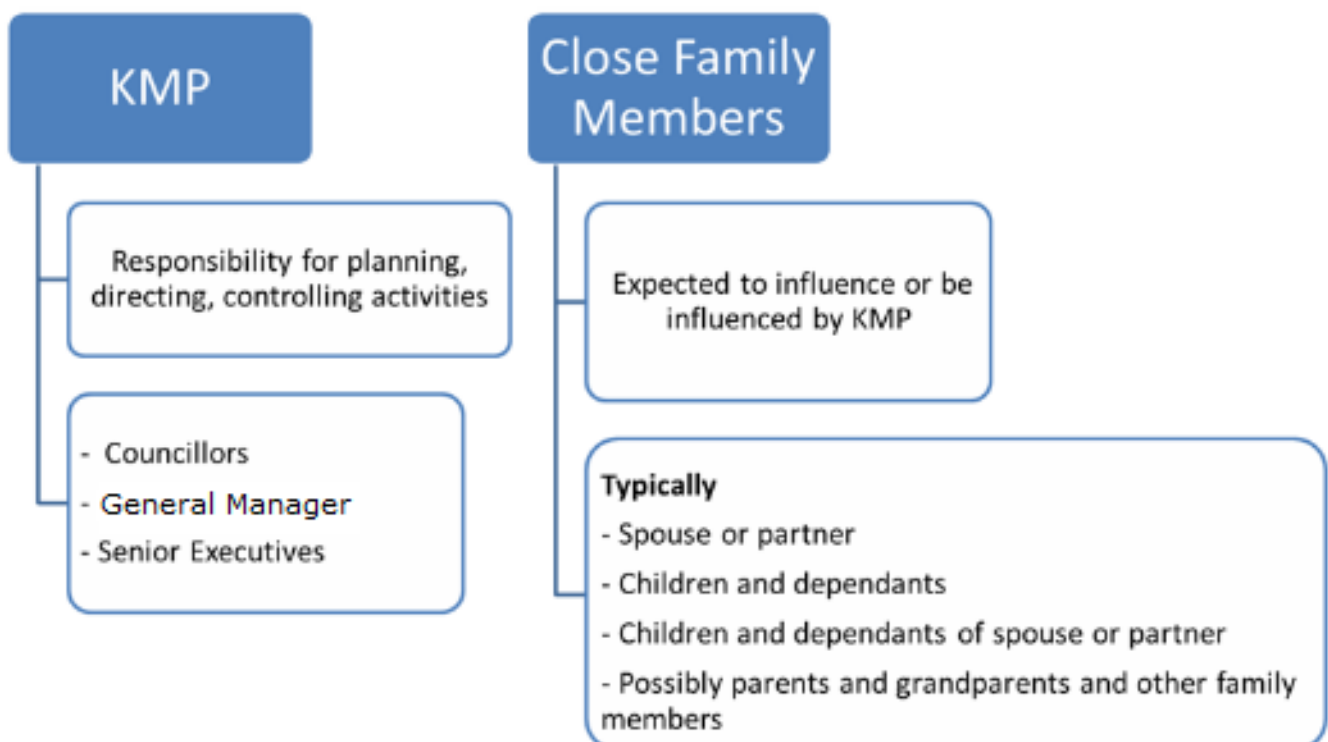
KMP

Responsibility for planning, directing, controlling activities

- Councillors
- General Manager
- Senior Executives

Close Family Members

Expected to influence or be influenced by KMP

**Typically**
- Spouse or partner
- Children and dependants
- Children and dependants of spouse or partner
- Possibly parents and grandparents and other family members